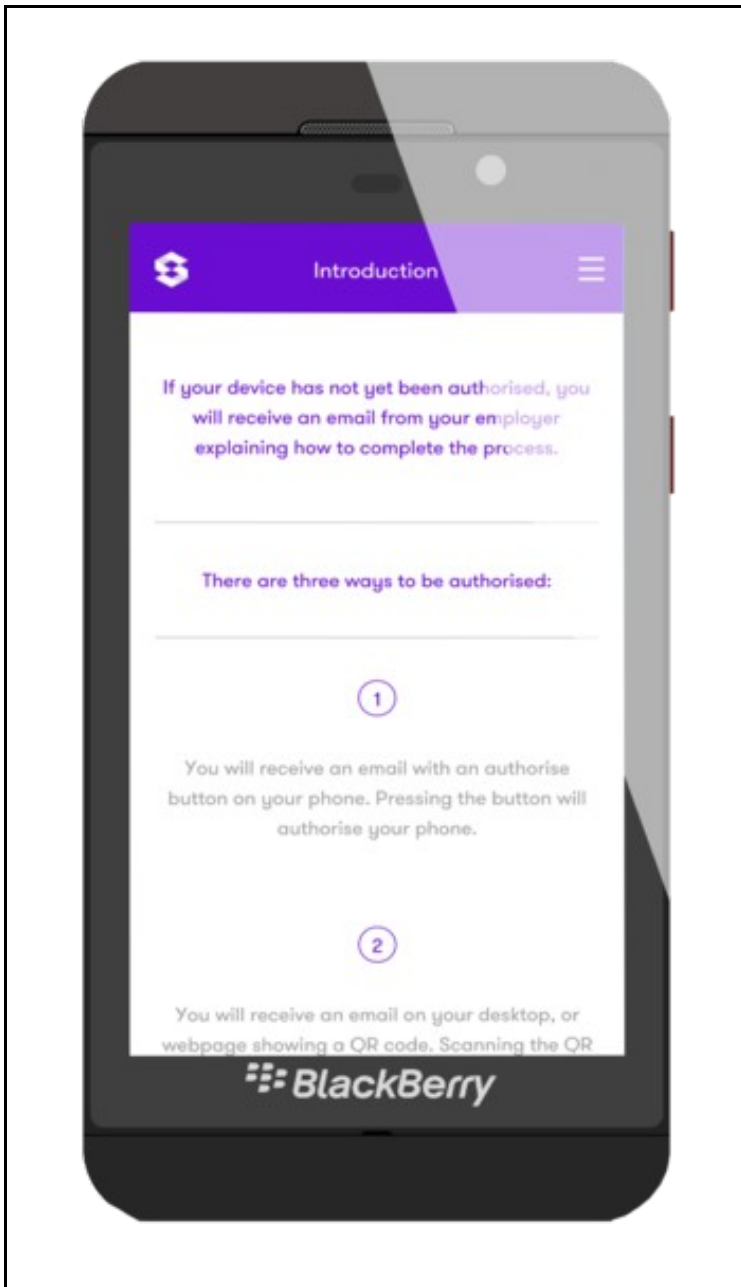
Introduction

If your device has not yet been authorised, you will receive an email from your employer explaining how to complete the process.

There are three ways to be authorised:

1

You will receive an email with an authorise button on your phone. Pressing the button will authorise your phone.

2

You will receive an email on your desktop, or webpage showing a QR code. Scanning the QR

BlackBerry